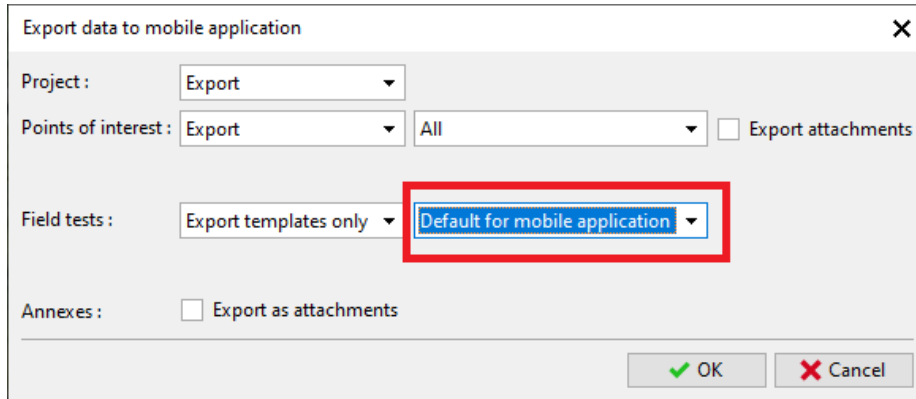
Export data to mobile application

Project : Export

Points of interest : Export All Export attachments

Field tests : Export templates only Default for mobile application

Annexes : Export as attachments

OK Cancel